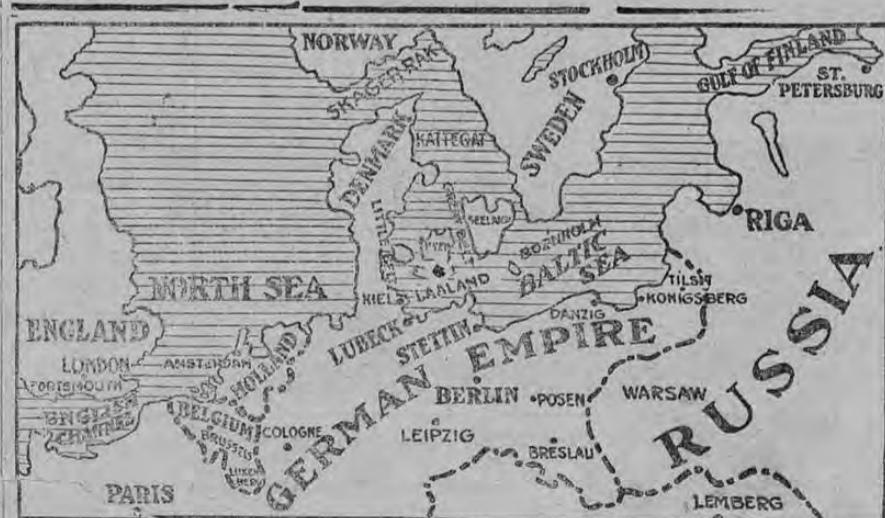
NORWAY
SKAGERRAK
STOCKHOLM
GULF OF FINLAND
ST. PETERSBURG
SWEDEN
DENMARK
KATTEGAT
SEELAND
LITTLE BELT
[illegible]
RIGA
BORNHOLM
BALTIC SEA
NORTH SEA
KIEL
LAALAND
TILSIT
KONIGSBERG
RUSSIA
ENGLAND
LUBECK
STETTIN
DANZIG
EMPIRE
LONDON
AMSTERDAM
HOLLAND
PORTSMOUTH
BERLIN
POSEN
WARSAW
ENGLISH CHANNEL
BELGIUM
BRUSSELS
COLOGNE
GERMAN
LEIPZIG
BRESLAU
LUXEMBURG
PARIS
LEMBERG